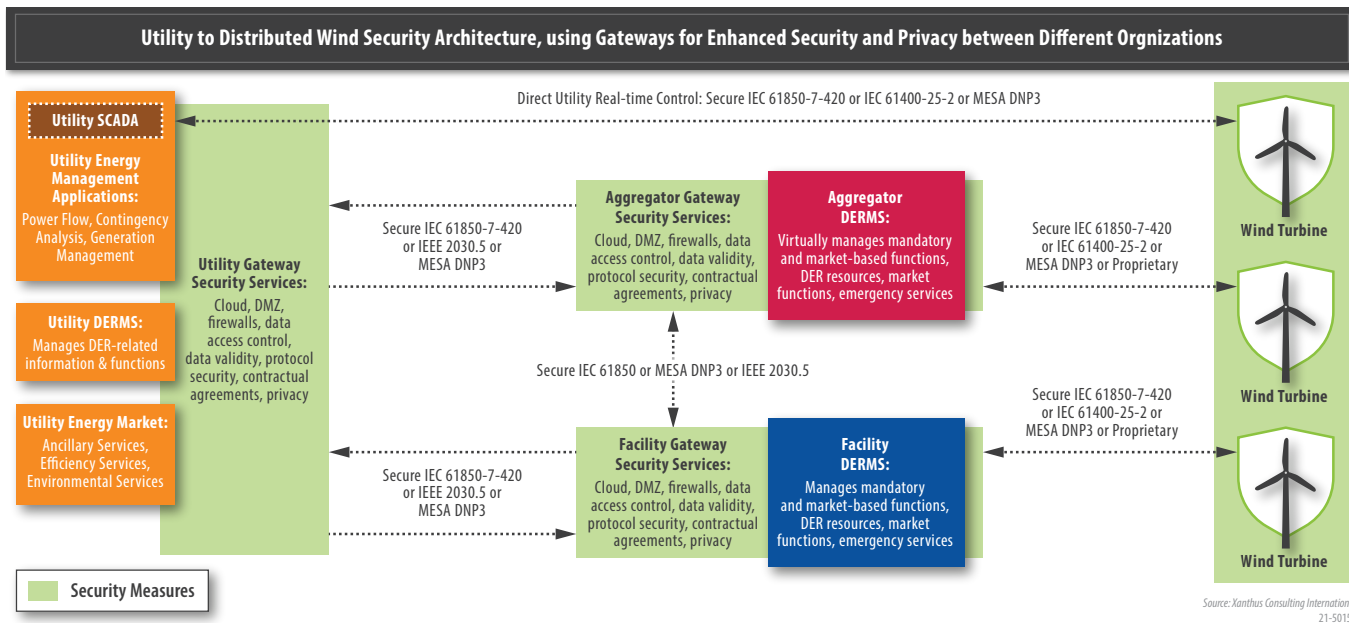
Utility to Distributed Wind Security Architecture, using Gateways for Enhanced Security and Privacy between Different Orgnizations

Direct Utility Real-time Control: Secure IEC 61850-7-420 or IEC 61400-25-2 or MESA DNP3

Utility SCADA

Utility Energy Management Applications:
Power Flow, Contingency Analysis, Generation Management

Utility DERMS:
Manages DER-related information & functions

Utility Energy Market:
Ancillary Services, Efficiency Services, Environmental Services

Utility Gateway Security Services:
Cloud, DMZ, firewalls, data access control, data validity, protocol security, contractual agreements, privacy

Secure IEC 61850-7-420 or IEEE 2030.5 or MESA DNP3

Aggregator Gateway Security Services:
Cloud, DMZ, firewalls, data access control, data validity, protocol security, contractual agreements, privacy

Aggregator DERMS:
Virtually manages mandatory and market-based functions, DER resources, market functions, emergency services

Secure IEC 61850-7-420 or IEC 61400-25-2 or MESA DNP3 or Proprietary

Wind Turbine

Secure IEC 61850 or MESA DNP3 or IEEE 2030.5

Wind Turbine

Secure IEC 61850-7-420 or IEC 61400-25-2 or MESA DNP3 or Proprietary

Secure IEC 61850-7-420 or IEEE 2030.5 or MESA DNP3

Facility Gateway Security Services:
Cloud, DMZ, firewalls, data access control, data validity, protocol security, contractual agreements, privacy

Facility DERMS:
Manages mandatory and market-based functions, DER resources, market functions, emergency services

Wind Turbine

Security Measures

Source: Xanthus Consulting Internation
21-5015